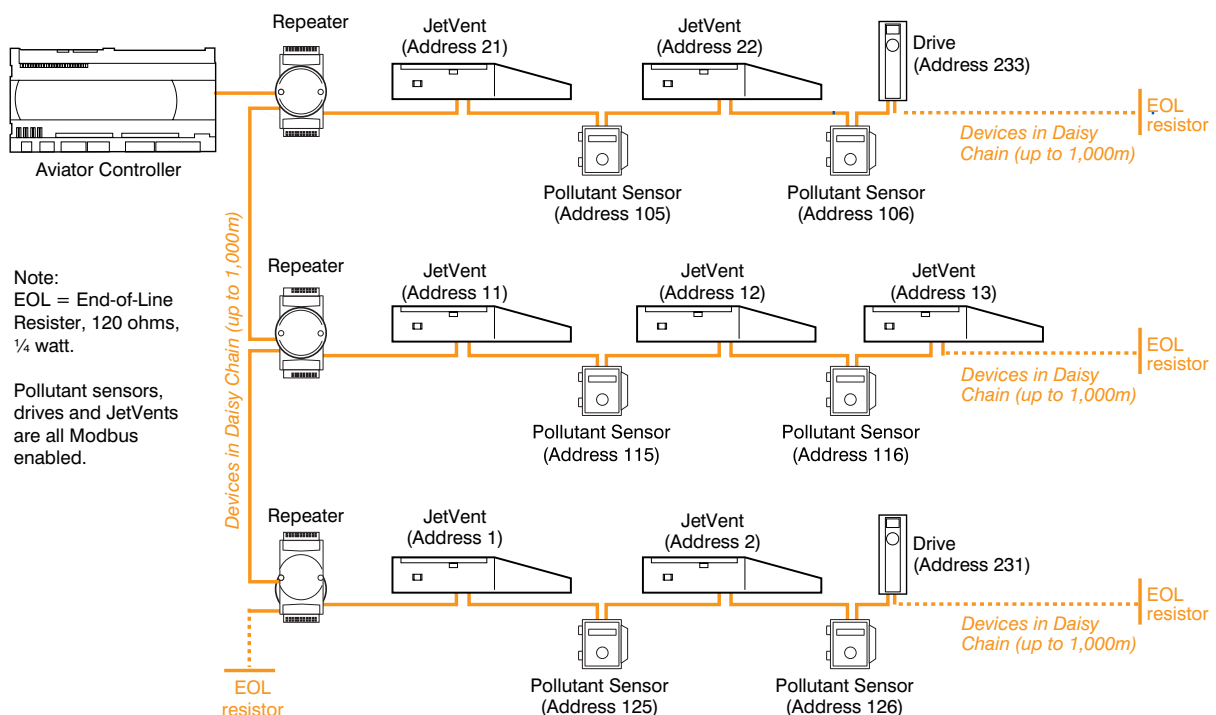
Aviator Controller

Repeater

JetVent
(Address 21)

JetVent
(Address 22)

Drive
(Address 233)

EOL
resistor

Devices in Daisy Chain (up to 1,000m)

Pollutant Sensor
(Address 105)

Pollutant Sensor
(Address 106)

Devices in Daisy Chain (up to 1,000m)

Note:
EOL = End-of-Line Resister, 120 ohms, ¼ watt.

Pollutant sensors, drives and JetVents are all Modbus enabled.

Repeater

JetVent
(Address 11)

JetVent
(Address 12)

JetVent
(Address 13)

EOL
resistor

Devices in Daisy Chain (up to 1,000m)

Pollutant Sensor
(Address 115)

Pollutant Sensor
(Address 116)

Repeater

JetVent
(Address 1)

JetVent
(Address 2)

Drive
(Address 231)

EOL
resistor

Devices in Daisy Chain (up to 1,000m)

Pollutant Sensor
(Address 125)

Pollutant Sensor
(Address 126)

EOL
resistor